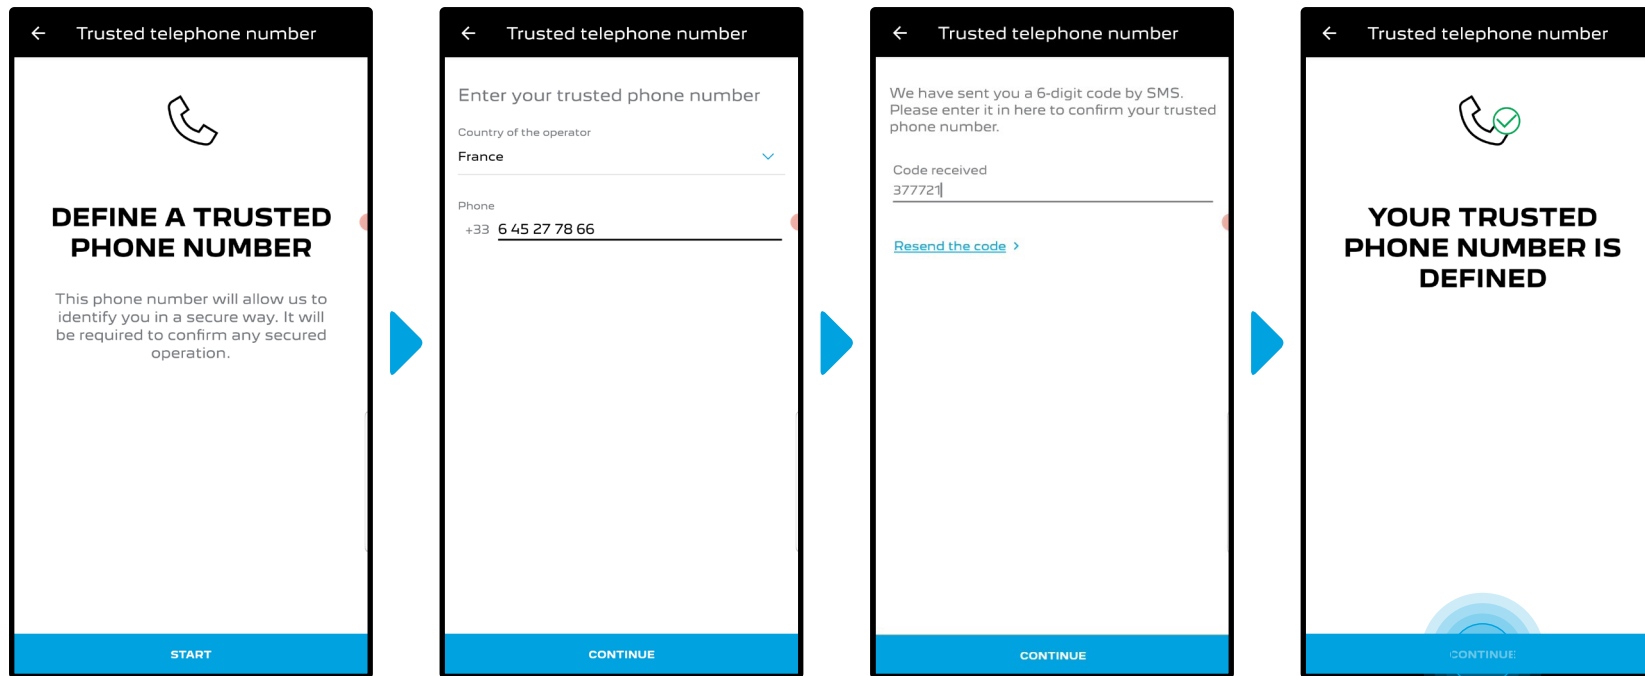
Trusted telephone number

DEFINE A TRUSTED PHONE NUMBER

This phone number will allow us to identify you in a secure way. It will be required to confirm any secured operation.

START

Trusted telephone number

Enter your trusted phone number

Country of the operator

France

Phone

+33 6 45 27 78 66

CONTINUE

Trusted telephone number

We have sent you a 6-digit code by SMS. Please enter it in here to confirm your trusted phone number.

Code received

377721

Resend the code >

CONTINUE

Trusted telephone number

YOUR TRUSTED PHONE NUMBER IS DEFINED

CONTINUE